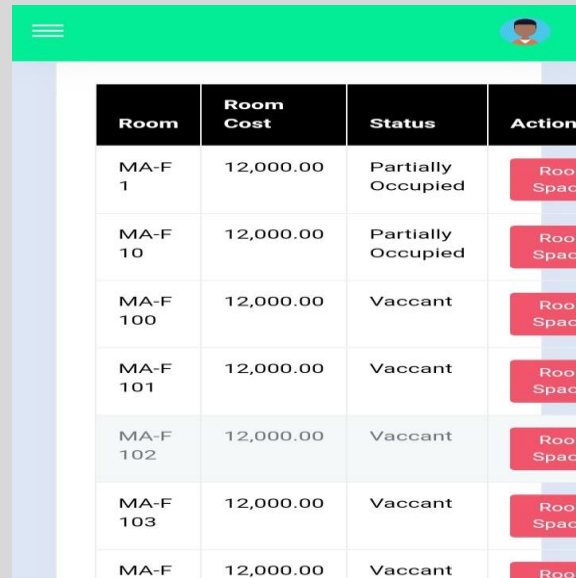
| Room | Room Cost | Status | Action |
|---|---|---|---|
| MA-F 1 | 12,000.00 | Partially Occupied | Roo Spac |
| MA-F 10 | 12,000.00 | Partially Occupied | Roo Spac |
| MA-F 100 | 12,000.00 | Vaccant | Roo Spac |
| MA-F 101 | 12,000.00 | Vaccant | Roo Spac |
| MA-F 102 | 12,000.00 | Vaccant | Roo Spac |
| MA-F 103 | 12,000.00 | Vaccant | Roo Spac |
| MA-F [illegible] | 12,000.00 | Vaccant | Roo |